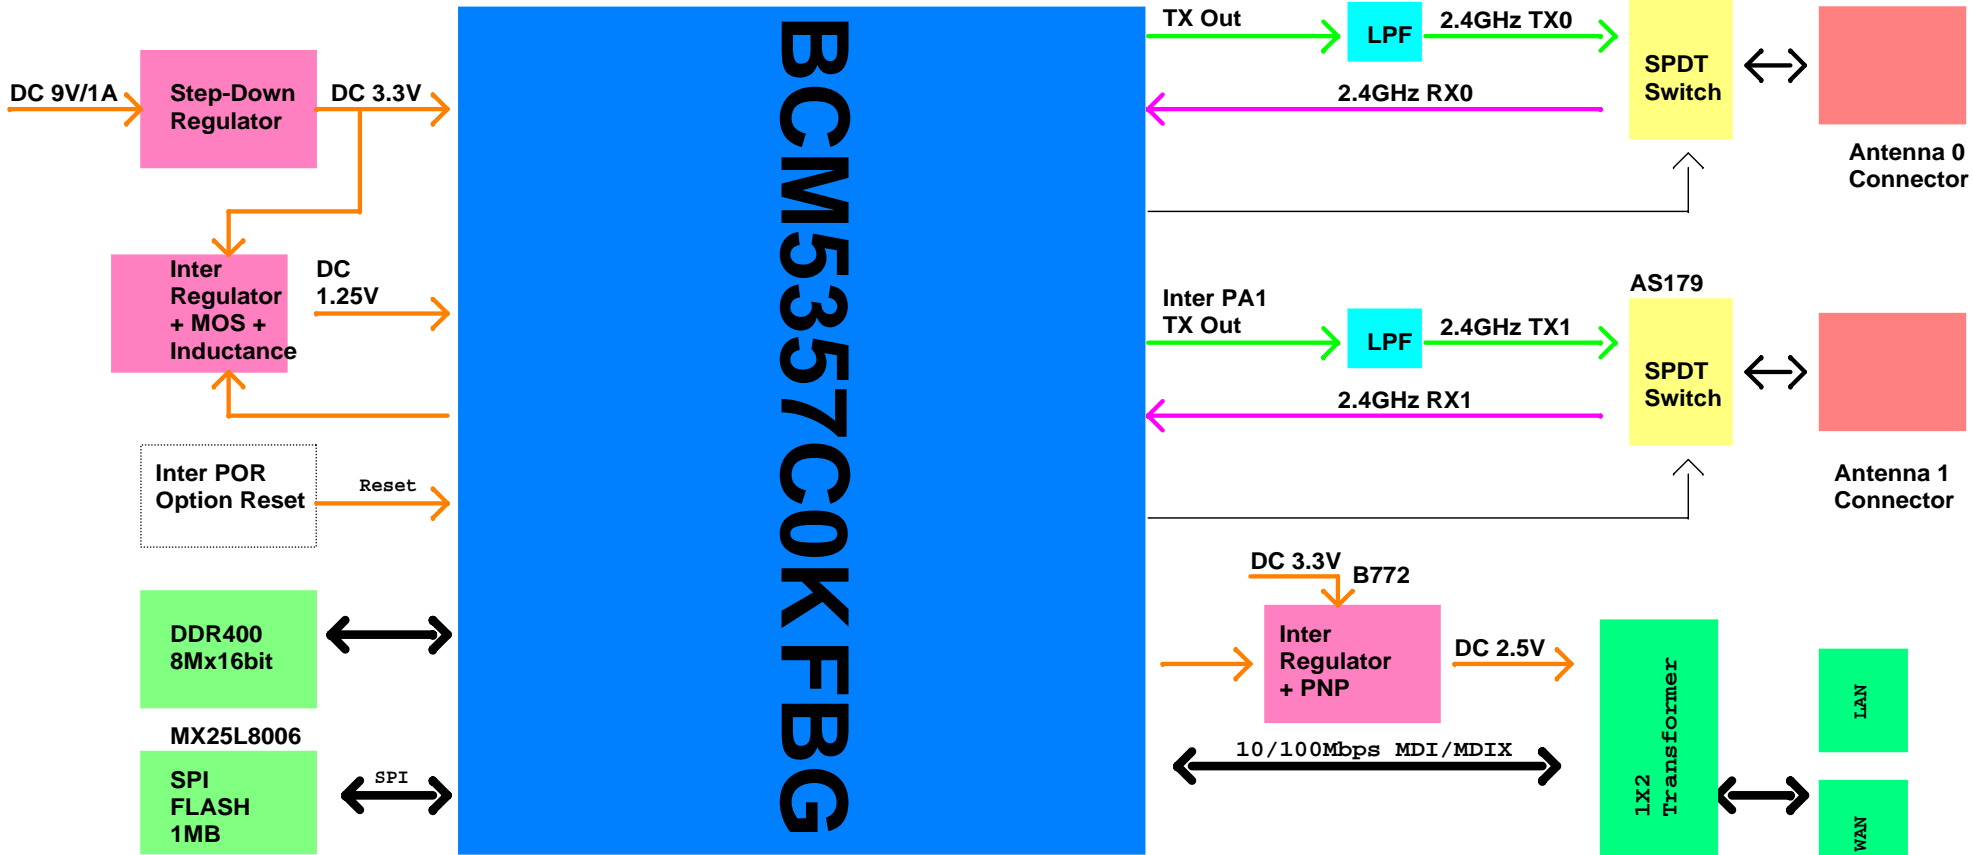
DC 9V/1A

Step-Down Regulator

DC 3.3V

BCM5357C0KFBG

TX Out

LPF

2.4GHz TX0

SPDT Switch

2.4GHz RX0

Antenna 0 Connector

Inter Regulator + MOS + Inductance

DC 1.25V

Inter PA1 TX Out

LPF

2.4GHz TX1

AS179

SPDT Switch

2.4GHz RX1

Antenna 1 Connector

Inter POR Option Reset

Reset

DC 3.3V

B772

Inter Regulator + PNP

DC 2.5V

DDR400 8Mx16bit

MX25L8006

SPI FLASH 1MB

SPI

10/100Mbps MDI/MDIX

1X2 Transformer

LAN

WAN